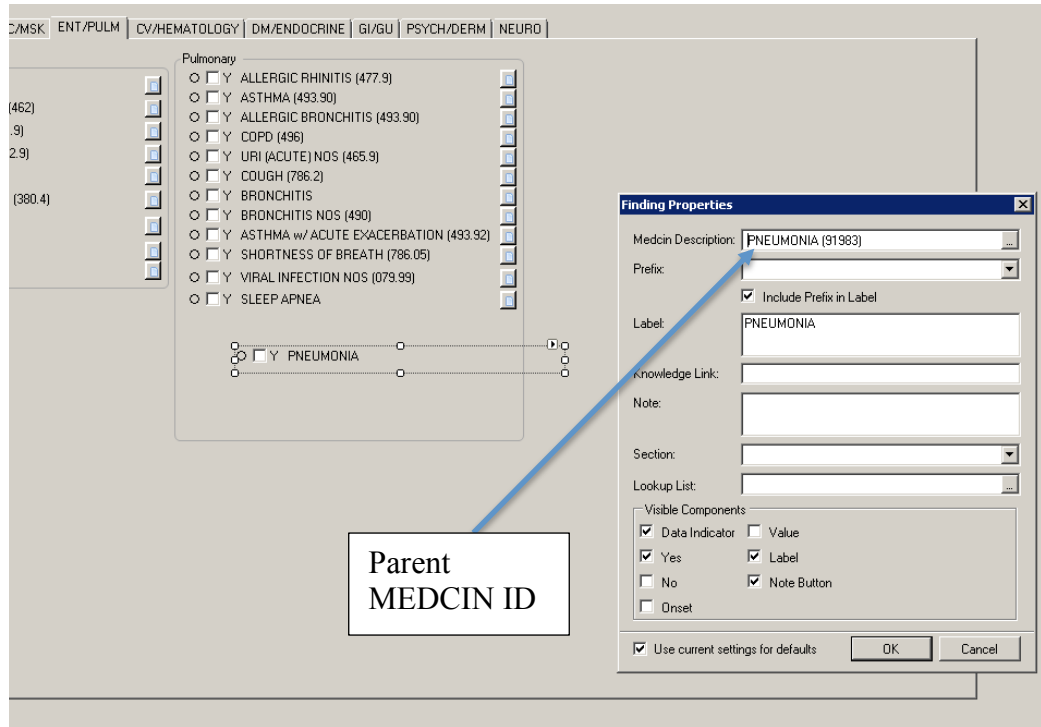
C/MSK | ENT/PULM | CV/HEMATOLOGY | DM/ENDOCRINE | GI/GU | PSYCH/DERM | NEURO

(462)
.9)
2.9)
(380.4)

Pulmonary
Y ALLERGIC RHINITIS (477.9)
Y ASTHMA (493.90)
Y ALLERGIC BRONCHITIS (493.90)
Y COPD (496)
Y URI (ACUTE) NOS (465.9)
Y COUGH (786.2)
Y BRONCHITIS
Y BRONCHITIS NOS (490)
Y ASTHMA w/ ACUTE EXACERBATION (493.92)
Y SHORTNESS OF BREATH (786.05)
Y VIRAL INFECTION NOS (079.99)
Y SLEEP APNEA

Y PNEUMONIA

Finding Properties

Medcin Description: PNEUMONIA (91983)
Prefix:
Include Prefix in Label
Label: PNEUMONIA
Knowledge Link:
Note:
Section:
Lookup List:
Visible Components
Data Indicator
Value
Yes
Label
No
Note Button
Onset
Use current settings for defaults
OK
Cancel

Parent MEDCIN ID